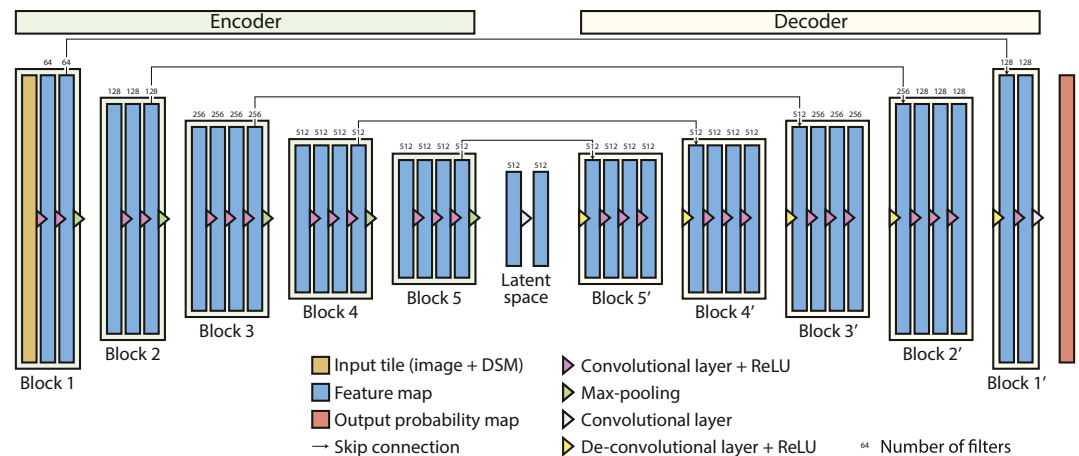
Encoder

Decoder

64 64

128 128 128

256 256 256 256

512 512 512 512

512 512 512 512

512 512

512 512 512 512

512 512 512 512

512 256 256 256

256 128 128 128

128 128

Block 1

Block 2

Block 3

Block 4

Block 5

Latent space

Block 5′

Block 4′

Block 3′

Block 2′

Block 1′

Input tile (image + DSM)

Feature map

Output probability map

→ Skip connection

Convolutional layer + ReLU

Max-pooling

Convolutional layer

De-convolutional layer + ReLU

64 Number of filters